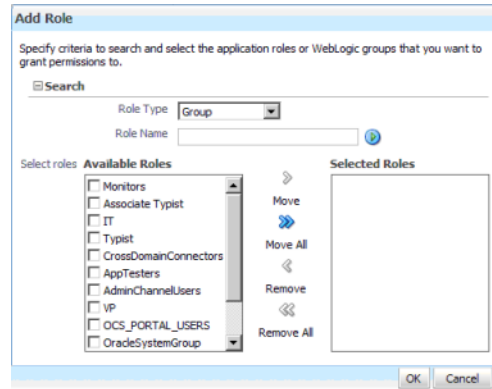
Add Role

Specify criteria to search and select the application roles or WebLogic groups that you want to grant permissions to.

Search

Role Type Group

Role Name

Select roles Available Roles

Monitors
Associate Typist
IT
Typist
CrossDomainConnectors
AppTesters
AdminChannelUsers
VP
OCS_PORTAL_USERS
OracleSystemGroup

Move
Move All
Remove
Remove All

Selected Roles

OK Cancel